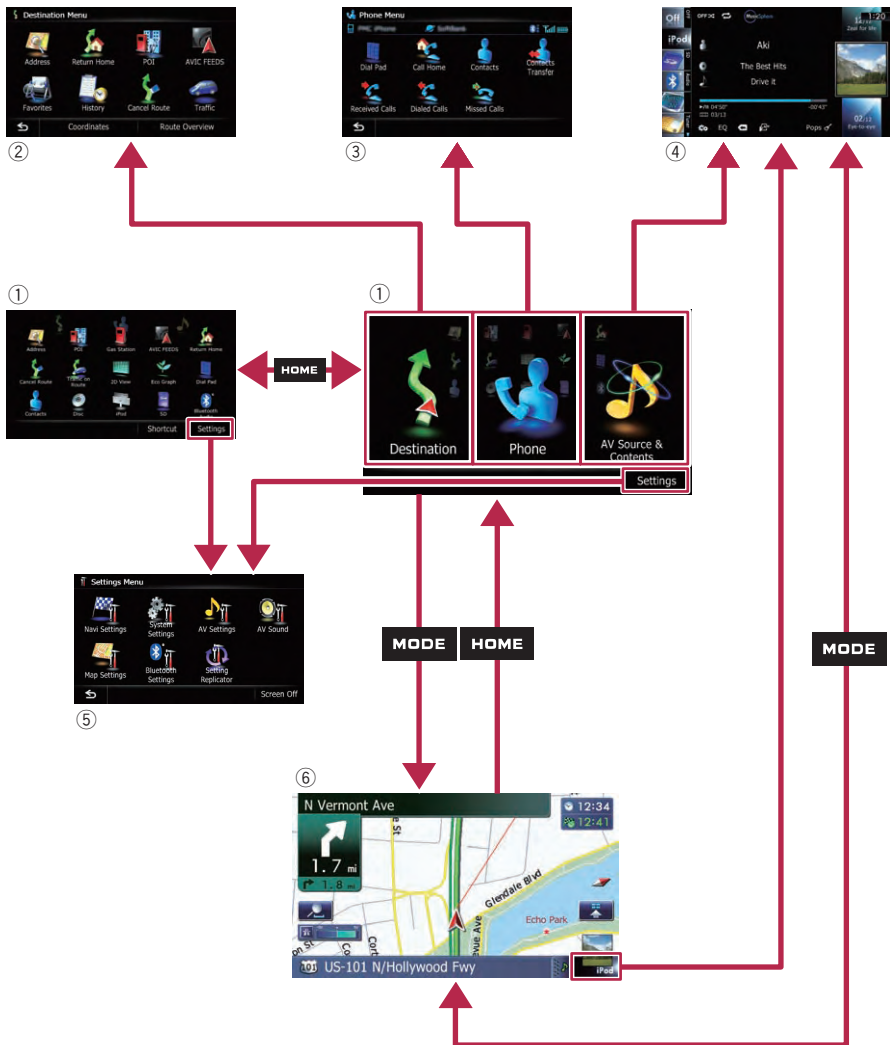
Destination Menu
Address
Return Home
POI
AVIC FEEDS
Favorites
History
Cancel Route
Traffic
Coordinates
Route Overview
②

Phone Menu
PMC iPhone
SoftBank
Dial Pad
Call Home
Contacts
Contacts Transfer
Received Calls
Dialed Calls
Missed Calls
③

Off
iPod
Aki
The Best Hits
Drive it
EQ
Pops
1:20
02:13
④

①
Address
POI
Gas Station
AVIC FEEDS
Return Home
Cancel Route
Traffic on Route
2D View
Eco Graph
Dial Pad
Contacts
Disc
iPod
SD
Bluetooth
Shortcut
Settings

HOME

①
Destination
Phone
AV Source & Contents
Settings

Settings Menu
Navi Settings
System Settings
AV Settings
AV Sound
Map Settings
Bluetooth Settings
Setting Replicator
Screen Off
⑤

MODE
HOME

MODE

⑥
N Vermont Ave
12:34
12:41
1.7 mi
1.8 mi
Glendale Blvd
Echo Park
US-101 N/Hollywood Fwy
iPod